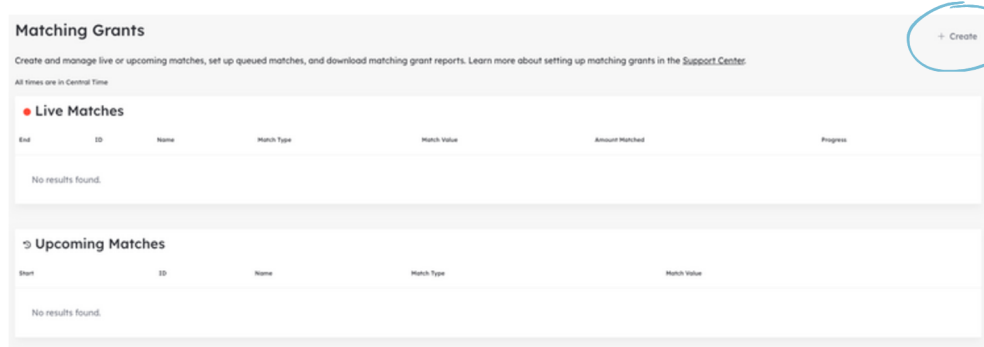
Matching Grants

+ Create

Create and manage live or upcoming matches, set up queued matches, and download matching grant reports. Learn more about setting up matching grants in the Support Center.

All times are in Central Time

Live Matches

| End | ID | Name | Match Type | Match Value | Amount Matched | Progress |
|---|---|---|---|---|---|---|
| No results found. | | | | | | |

Upcoming Matches

| Start | ID | Name | Match Type | Match Value |
|---|---|---|---|---|
| No results found. | | | | |